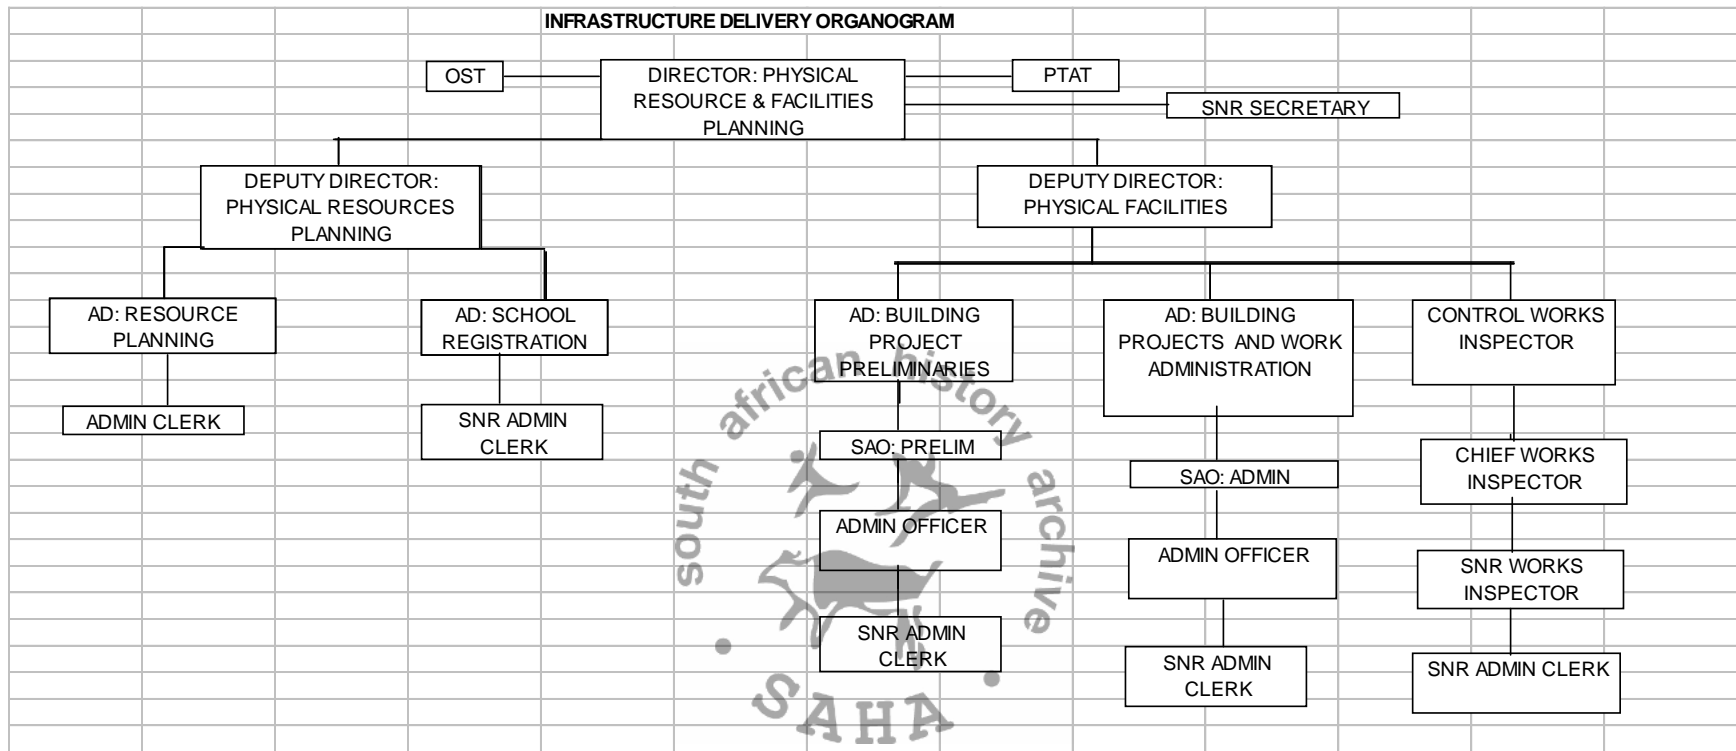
INFRASTRUCTURE DELIVERY ORGANOGRAM

OST

DIRECTOR: PHYSICAL RESOURCE & FACILITIES PLANNING

PTAT

SNR SECRETARY

DEPUTY DIRECTOR: PHYSICAL RESOURCES PLANNING

DEPUTY DIRECTOR: PHYSICAL FACILITIES

AD: RESOURCE PLANNING

ADMIN CLERK

AD: SCHOOL REGISTRATION

SNR ADMIN CLERK

AD: BUILDING PROJECT PRELIMINARIES

SAO: PRELIM

ADMIN OFFICER

SNR ADMIN CLERK

AD: BUILDING PROJECTS AND WORK ADMINISTRATION

SAO: ADMIN

ADMIN OFFICER

SNR ADMIN CLERK

CONTROL WORKS INSPECTOR

CHIEF WORKS INSPECTOR

SNR WORKS INSPECTOR

SNR ADMIN CLERK

south african history archive

SAHA